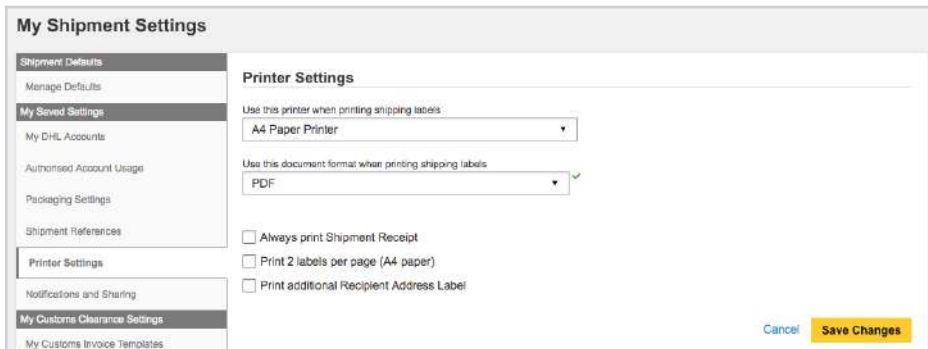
My Shipment Settings

Shipment Defaults
Manage Defaults
My Saved Settings
My DHL Accounts
Authorised Account Usage
Packaging Settings
Shipment References
Printer Settings
Notifications and Sharing
My Customs Clearance Settings
My Customs Invoice Templates

Printer Settings

Use this printer when printing shipping labels
A4 Paper Printer

Use this document format when printing shipping labels
PDF

Always print Shipment Receipt
Print 2 labels per page (A4 paper)
Print additional Recipient Address Label

Cancel
Save Changes